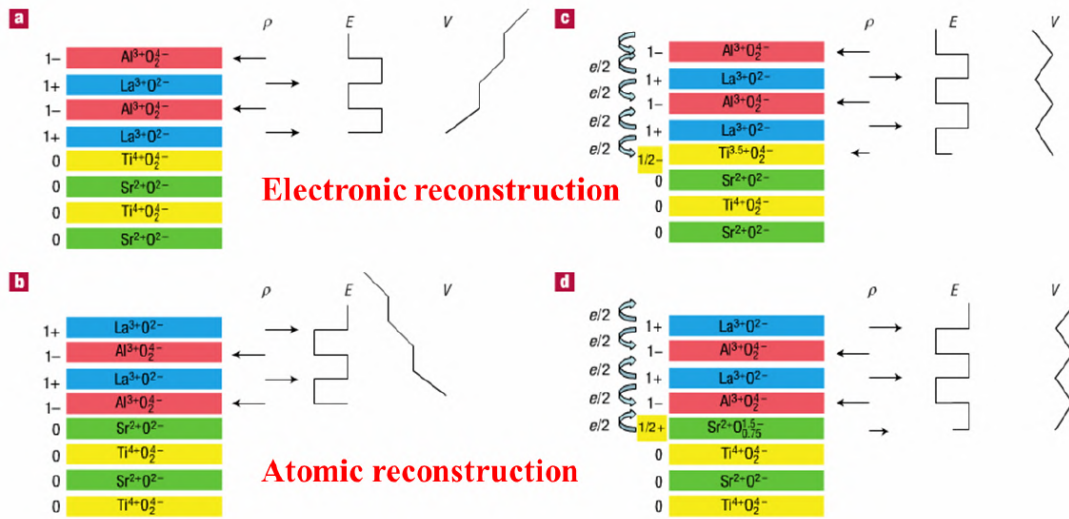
a

ρ E V

1− $Al^{3+}O_2^{4-}$
1+ $La^{3+}O^{2-}$
1− $Al^{3+}O_2^{4-}$
1+ $La^{3+}O^{2-}$
0 $Ti^{4+}O_2^{4-}$
0 $Sr^{2+}O^{2-}$
0 $Ti^{4+}O_2^{4-}$
0 $Sr^{2+}O^{2-}$

Electronic reconstruction

c

ρ E V

e/2 1− $Al^{3+}O_2^{4-}$
e/2 1+ $La^{3+}O^{2-}$
e/2 1− $Al^{3+}O_2^{4-}$
e/2 1+ $La^{3+}O^{2-}$
1/2− $Ti^{3.5+}O_2^{4-}$
0 $Sr^{2+}O^{2-}$
0 $Ti^{4+}O_2^{4-}$
0 $Sr^{2+}O^{2-}$

b

ρ E V

1+ $La^{3+}O^{2-}$
1− $Al^{3+}O_2^{4-}$
1+ $La^{3+}O^{2-}$
1− $Al^{3+}O_2^{4-}$
0 $Sr^{2+}O^{2-}$
0 $Ti^{4+}O_2^{4-}$
0 $Sr^{2+}O^{2-}$
0 $Ti^{4+}O_2^{4-}$

Atomic reconstruction

d

ρ E V

e/2 1+ $La^{3+}O^{2-}$
e/2 1− $Al^{3+}O_2^{4-}$
e/2 1+ $La^{3+}O^{2-}$
e/2 1− $Al^{3+}O_2^{4-}$
e/2 1/2+ $Sr^{2+}O_{0.75}^{1.5-}$
0 $Ti^{4+}O_2^{4-}$
0 $Sr^{2+}O^{2-}$
0 $Ti^{4+}O_2^{4-}$